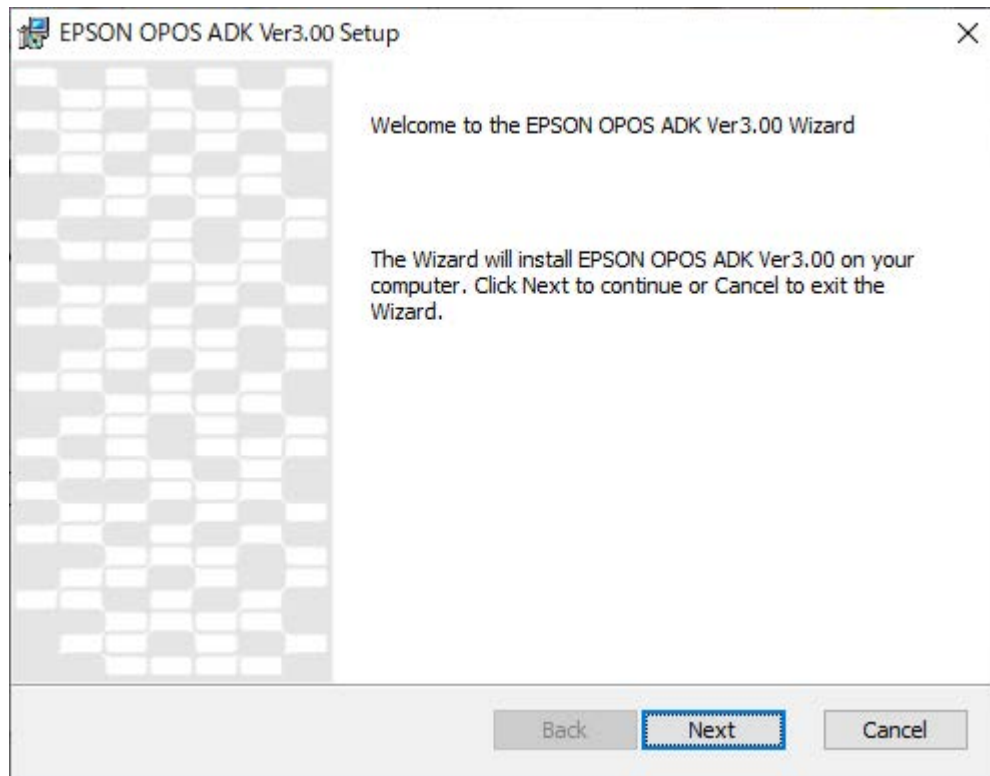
EPSON OPOS ADK Ver3.00 Setup

×

Welcome to the EPSON OPOS ADK Ver3.00 Wizard

The Wizard will install EPSON OPOS ADK Ver3.00 on your computer. Click Next to continue or Cancel to exit the Wizard.

Back

Next

Cancel